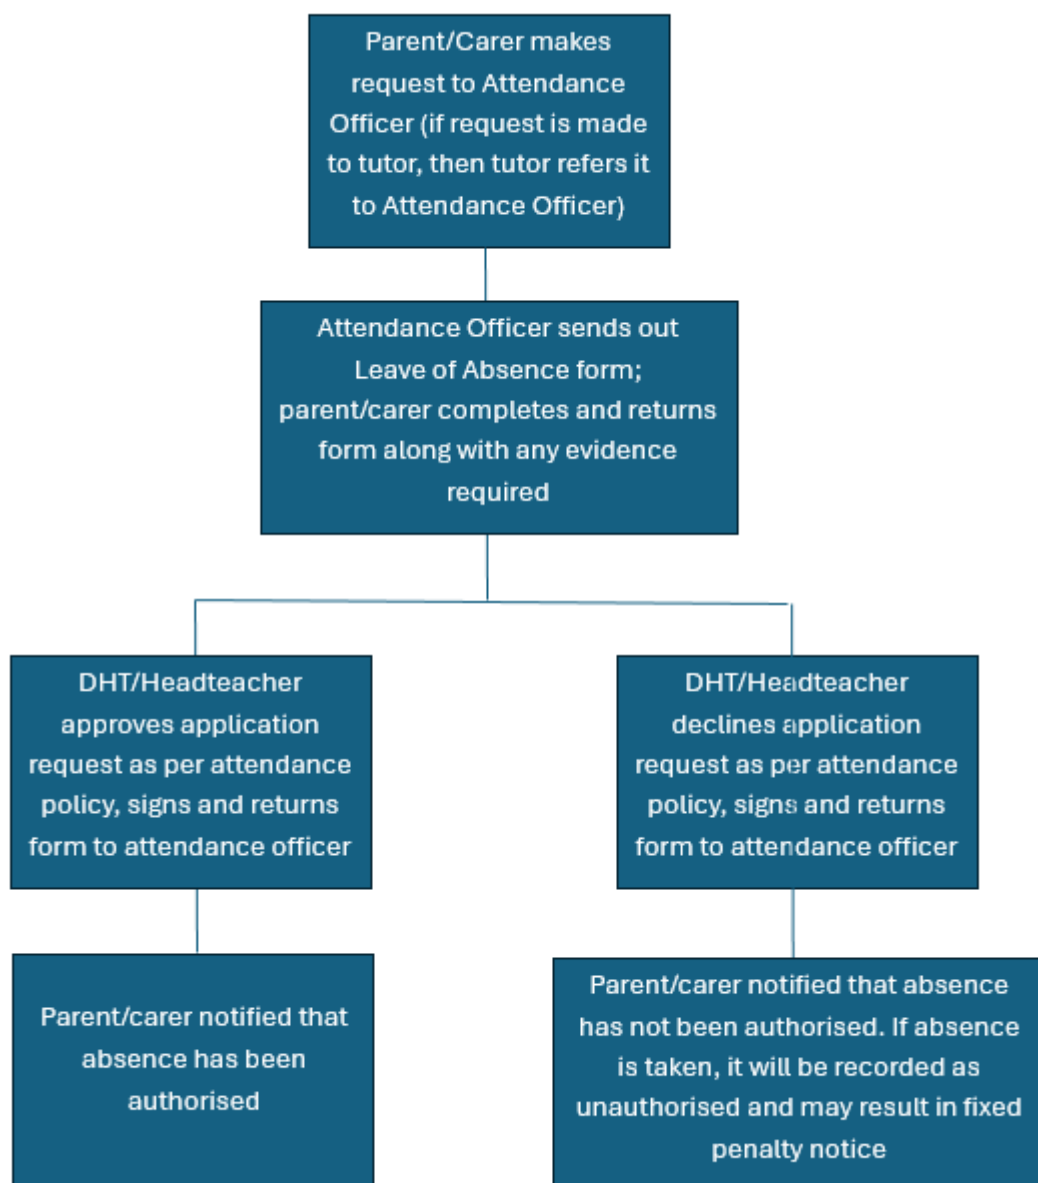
Parent/Carer makes request to Attendance Officer (if request is made to tutor, then tutor refers it to Attendance Officer)

Attendance Officer sends out Leave of Absence form; parent/carer completes and returns form along with any evidence required

DHT/Headteacher approves application request as per attendance policy, signs and returns form to attendance officer

Parent/carer notified that absence has been authorised

DHT/Headteacher declines application request as per attendance policy, signs and returns form to attendance officer

Parent/carer notified that absence has not been authorised. If absence is taken, it will be recorded as unauthorised and may result in fixed penalty notice